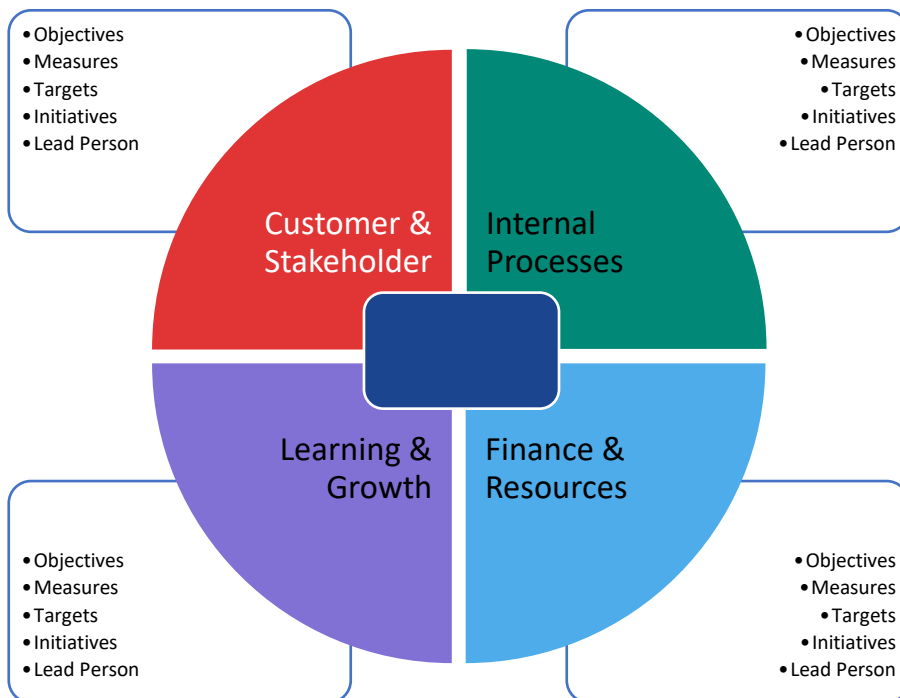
• Objectives
• Measures
• Targets
• Initiatives
• Lead Person

• Objectives
• Measures
• Targets
• Initiatives
• Lead Person

Customer & Stakeholder

Internal Processes

Learning & Growth

Finance & Resources

• Objectives
• Measures
• Targets
• Initiatives
• Lead Person

• Objectives
• Measures
• Targets
• Initiatives
• Lead Person